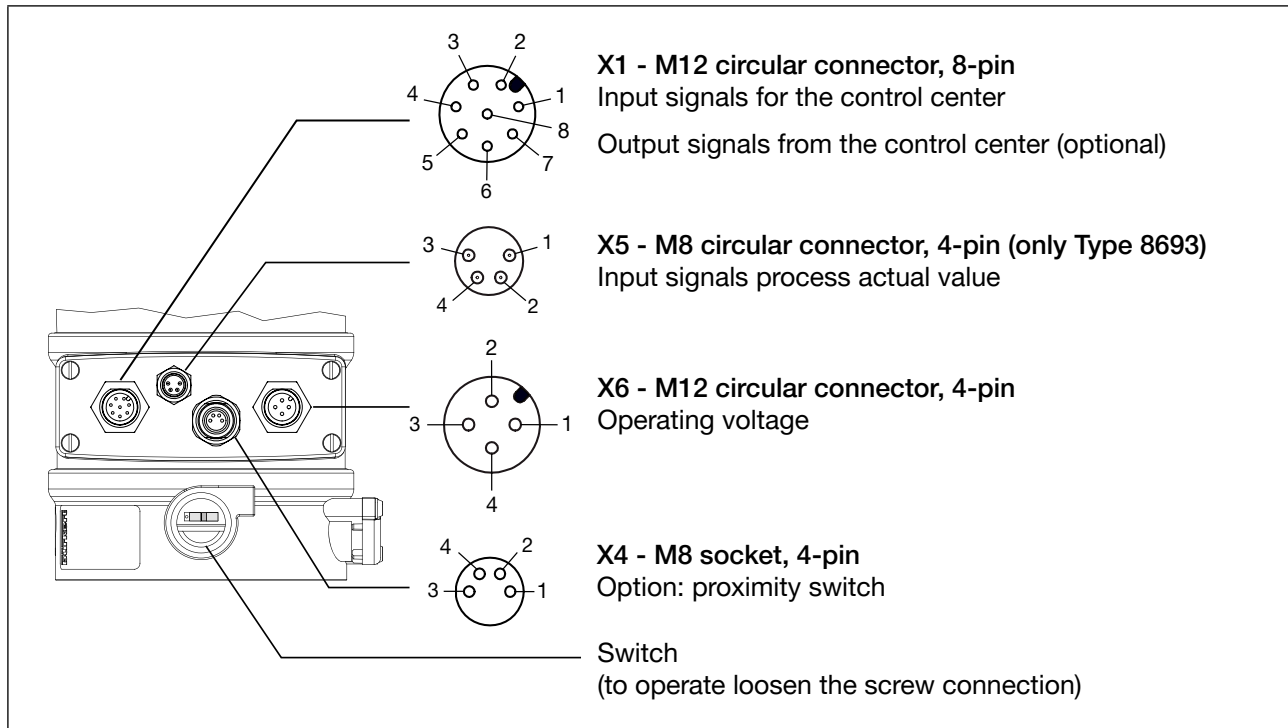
3 2 4 1 8 5 7 6

**X1 - M12 circular connector, 8-pin**
Input signals for the control center

Output signals from the control center (optional)

3 1 4 2

**X5 - M8 circular connector, 4-pin (only Type 8693)**
Input signals process actual value

2 3 1 4

**X6 - M12 circular connector, 4-pin**
Operating voltage

4 2 3 1

**X4 - M8 socket, 4-pin**
Option: proximity switch

Switch
(to operate loosen the screw connection)